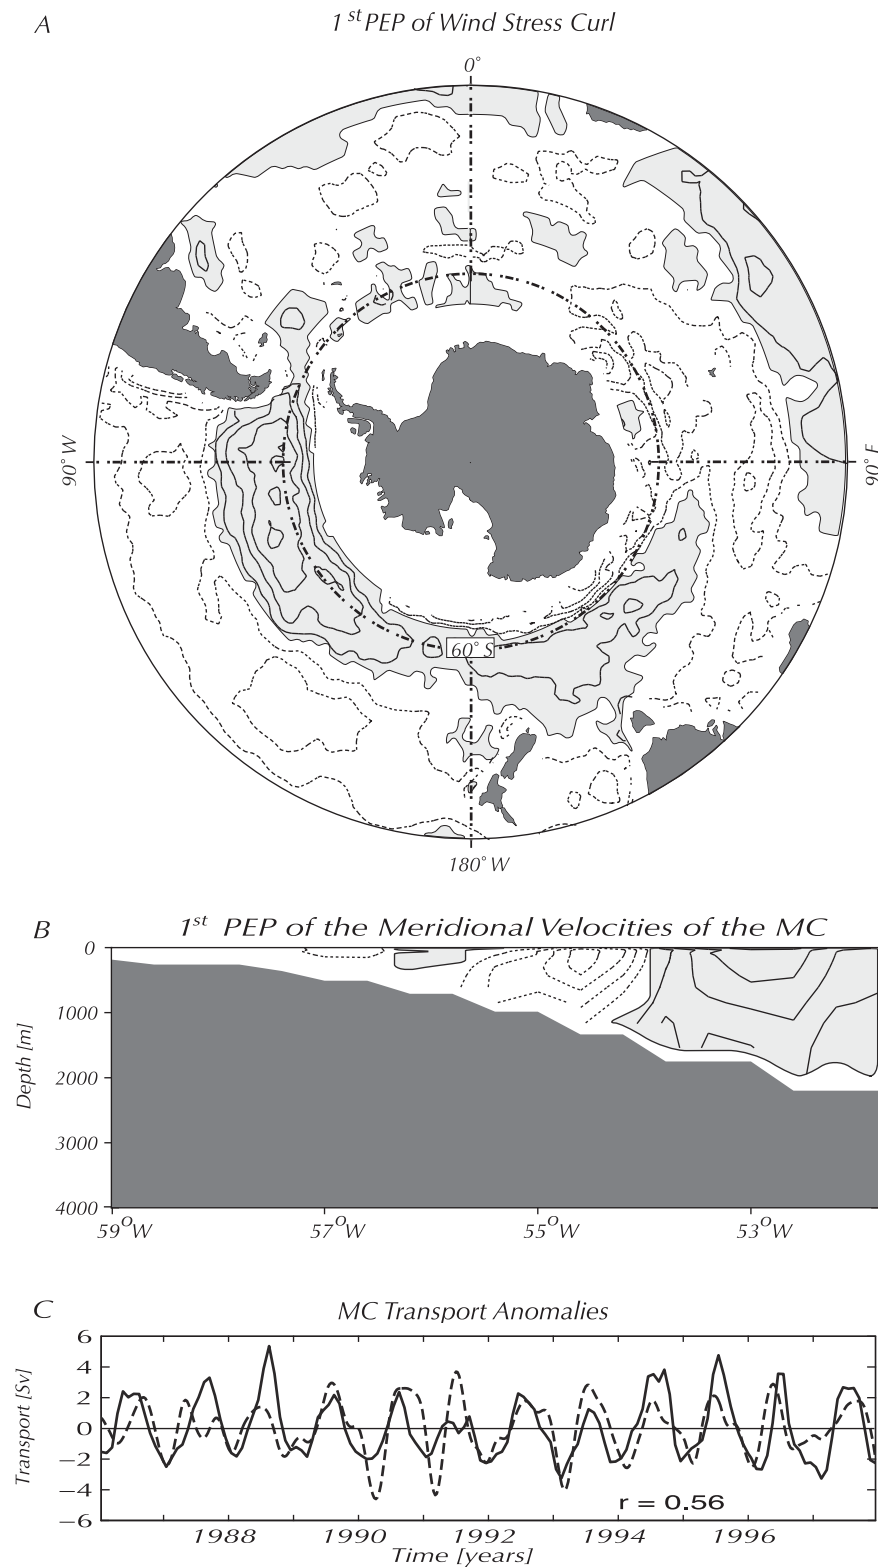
A

$1^{st}$ PEP of Wind Stress Curl

$0^{\circ}$

$90^{\circ}$ W

$90^{\circ}$ E

$60^{\circ}$ S

$180^{\circ}$ W

B

$1^{st}$ PEP of the Meridional Velocities of the MC

0
1000
2000
3000
4000

Depth [m]

$59^{O}W$
$57^{O}W$
$55^{O}W$
$53^{O}W$

C

MC Transport Anomalies

6
4
2
0
−2
−4
−6

Transport [Sv]

r = 0.56

1988
1990
1992
1994
1996

Time [years]